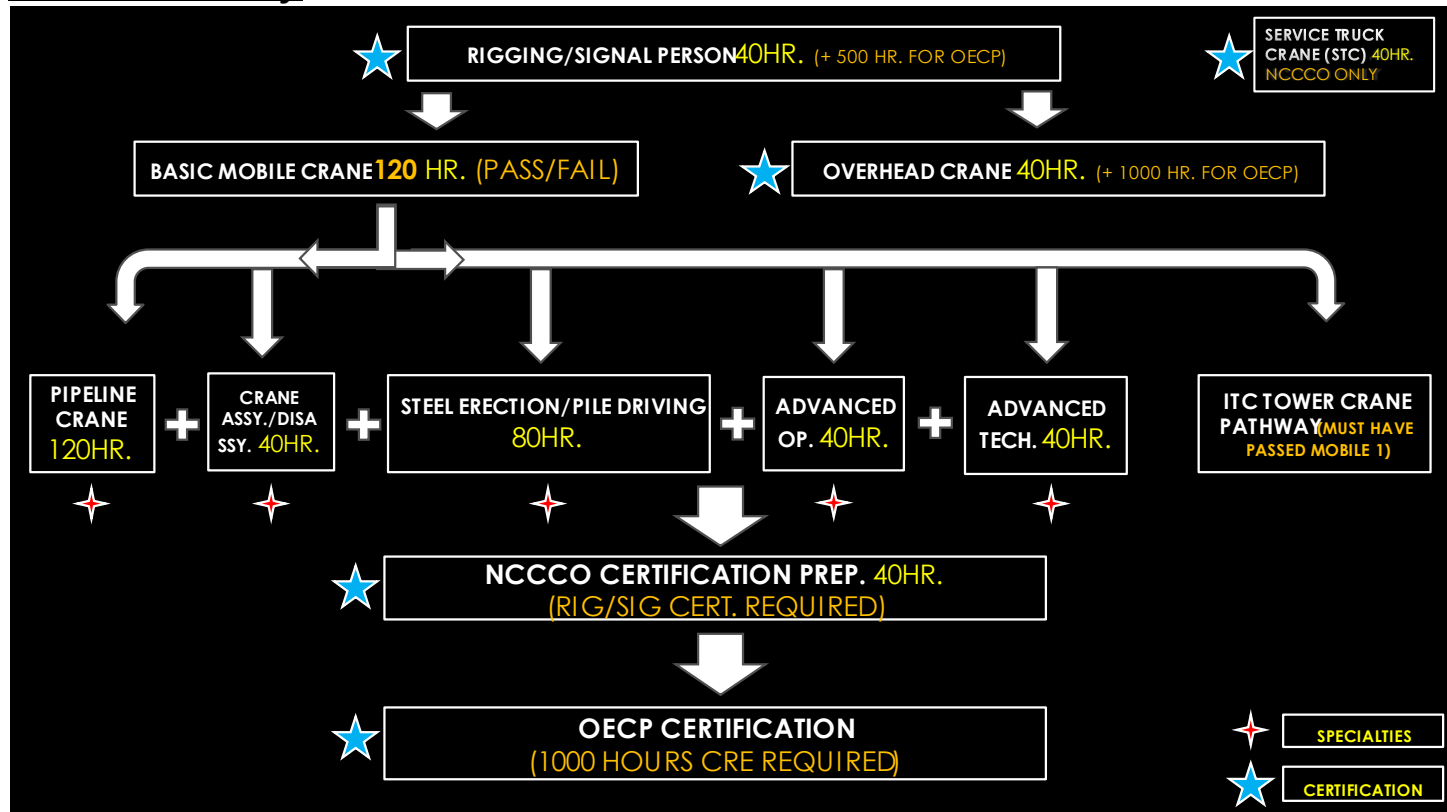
RIGGING/SIGNAL PERSON 40HR. (+ 500 HR. FOR OECP)

SERVICE TRUCK CRANE (STC) 40HR. NCCCO ONLY

BASIC MOBILE CRANE 120 HR. (PASS/FAIL)

OVERHEAD CRANE 40HR. (+ 1000 HR. FOR OECP)

PIPELINE CRANE 120HR.

+

CRANE ASSY./DISASSY. 40HR.

+

STEEL ERECTION/PILE DRIVING 80HR.

+

ADVANCED OP. 40HR.

+

ADVANCED TECH. 40HR.

ITC TOWER CRANE PATHWAY (MUST HAVE PASSED MOBILE 1)

NCCCO CERTIFICATION PREP. 40HR. (RIG/SIG CERT. REQUIRED)

OECP CERTIFICATION (1000 HOURS CRE REQUIRED)

SPECIALTIES

CERTIFICATION